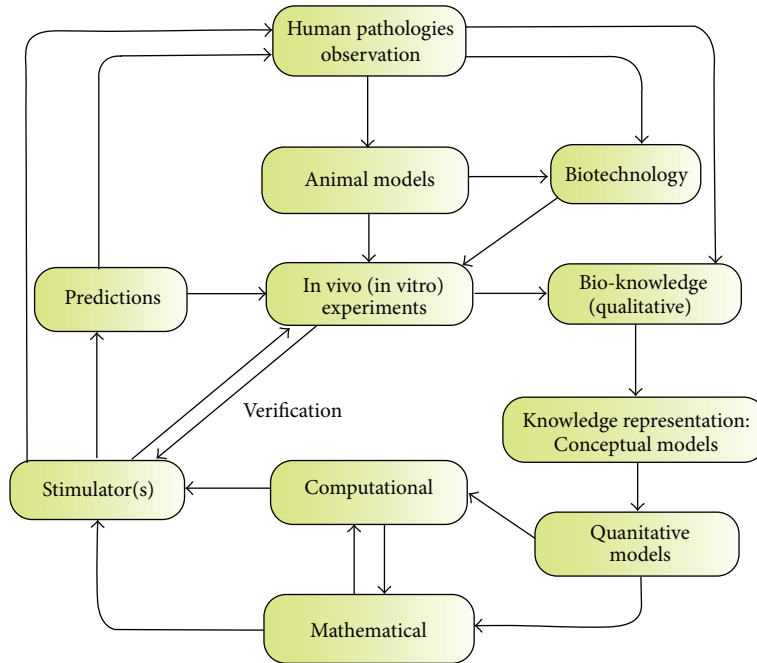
Human pathologies observation

Animal models

Biotechnology

Predictions

In vivo (in vitro) experiments

Bio-knowledge (qualitative)

Verification

Knowledge representation: Conceptual models

Stimulator(s)

Computational

Quanitative models

Mathematical